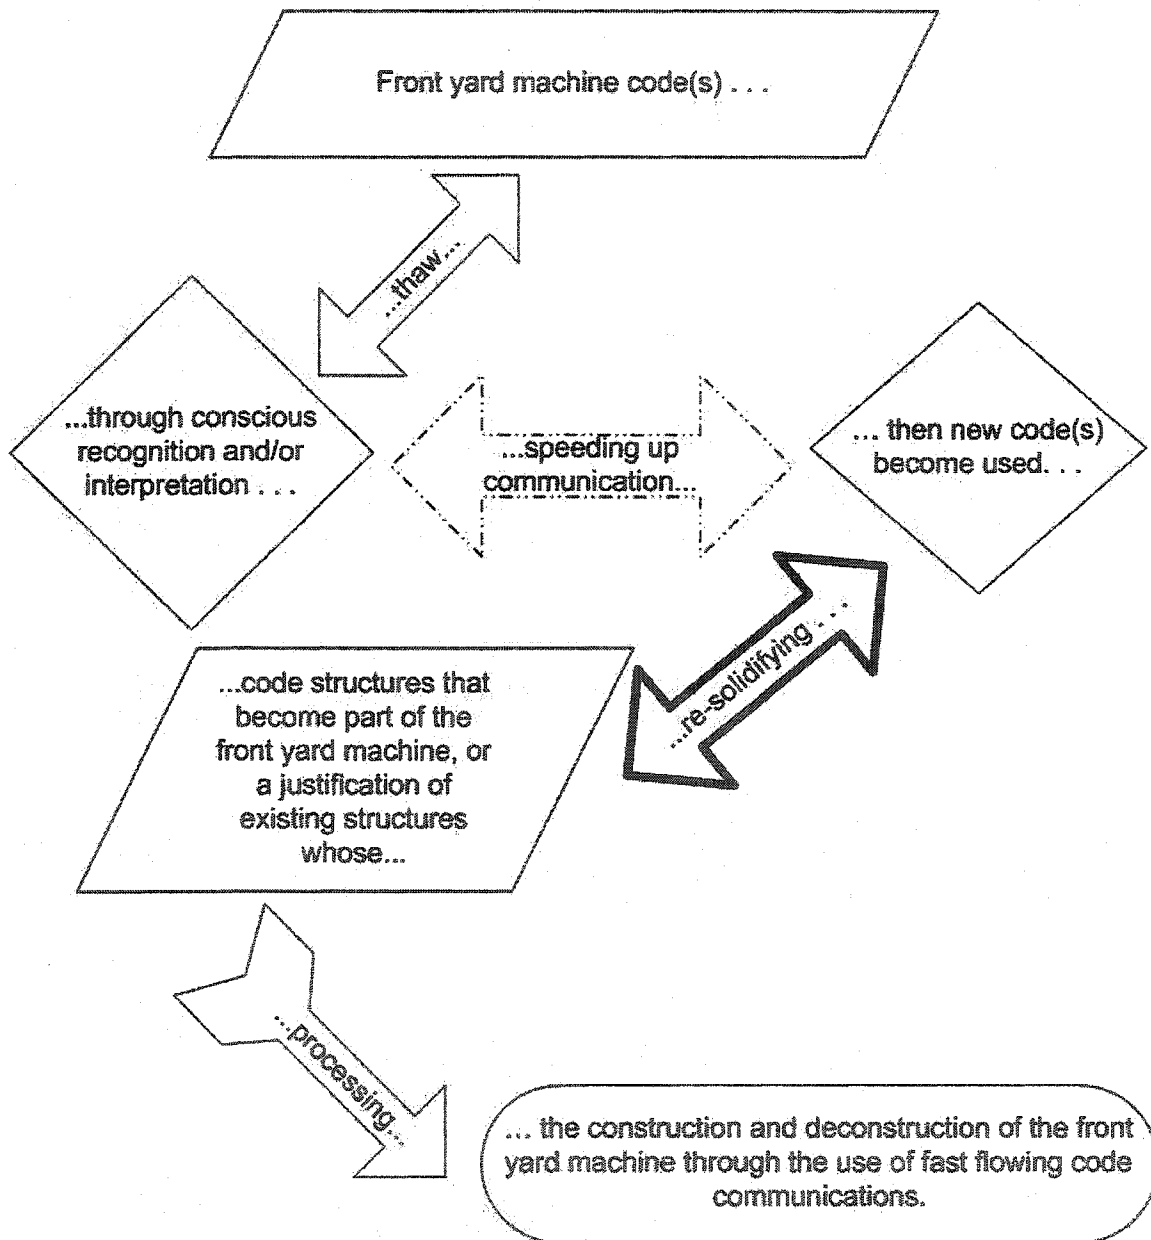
Front yard machine code(s) . . .

...thaw...

...through conscious recognition and/or interpretation . . .

...speeding up communication...

... then new code(s) become used. . .

...re-solidifying . . .

...code structures that become part of the front yard machine, or a justification of existing structures whose...

...processing...

... the construction and deconstruction of the front yard machine through the use of fast flowing code communications.